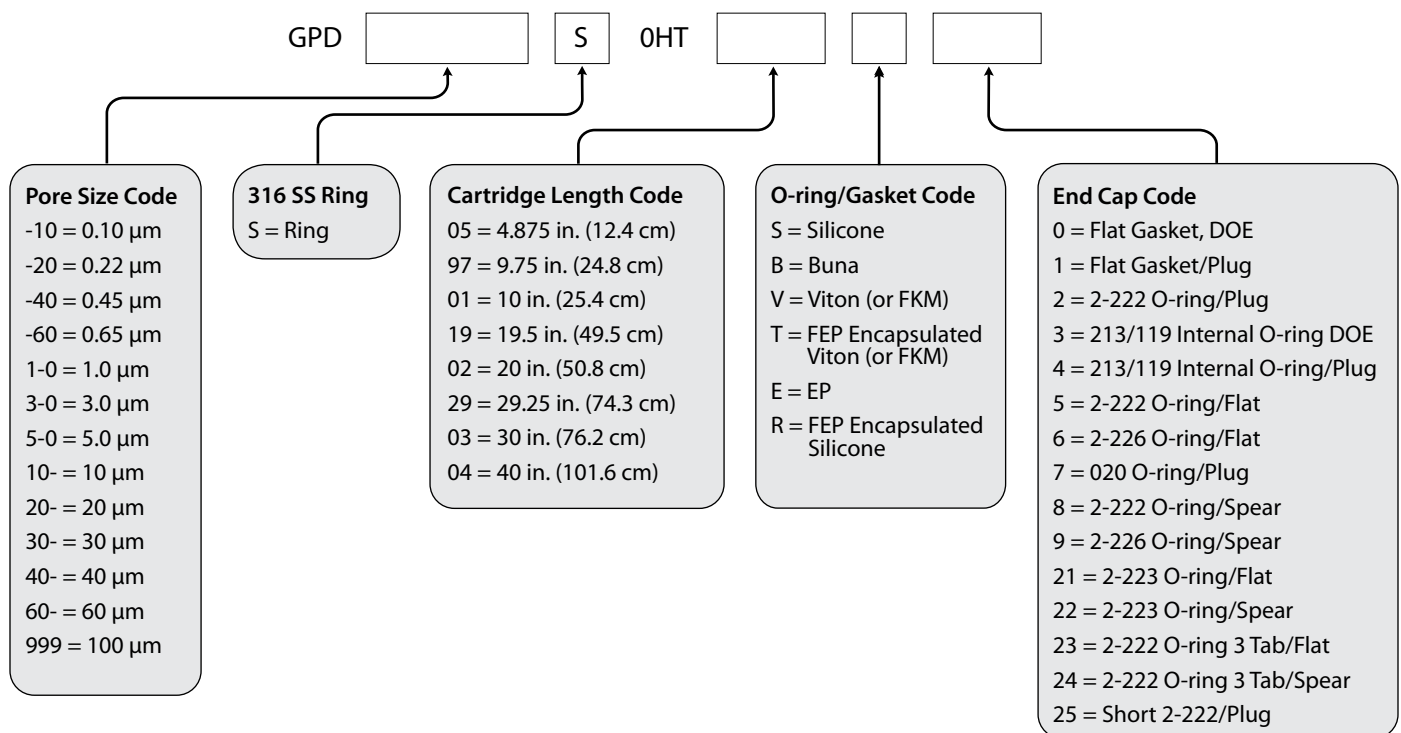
GPD S 0HT

Pore Size Code
-10 = 0.10 µm
-20 = 0.22 µm
-40 = 0.45 µm
-60 = 0.65 µm
1-0 = 1.0 µm
3-0 = 3.0 µm
5-0 = 5.0 µm
10- = 10 µm
20- = 20 µm
30- = 30 µm
40- = 40 µm
60- = 60 µm
999 = 100 µm

316 SS Ring
S = Ring

Cartridge Length Code
05 = 4.875 in. (12.4 cm)
97 = 9.75 in. (24.8 cm)
01 = 10 in. (25.4 cm)
19 = 19.5 in. (49.5 cm)
02 = 20 in. (50.8 cm)
29 = 29.25 in. (74.3 cm)
03 = 30 in. (76.2 cm)
04 = 40 in. (101.6 cm)

O-ring/Gasket Code
S = Silicone
B = Buna
V = Viton (or FKM)
T = FEP Encapsulated Viton (or FKM)
E = EP
R = FEP Encapsulated Silicone

End Cap Code
0 = Flat Gasket, DOE
1 = Flat Gasket/Plug
2 = 2-222 O-ring/Plug
3 = 213/119 Internal O-ring DOE
4 = 213/119 Internal O-ring/Plug
5 = 2-222 O-ring/Flat
6 = 2-226 O-ring/Flat
7 = 020 O-ring/Plug
8 = 2-222 O-ring/Spear
9 = 2-226 O-ring/Spear
21 = 2-223 O-ring/Flat
22 = 2-223 O-ring/Spear
23 = 2-222 O-ring 3 Tab/Flat
24 = 2-222 O-ring 3 Tab/Spear
25 = Short 2-222/Plug